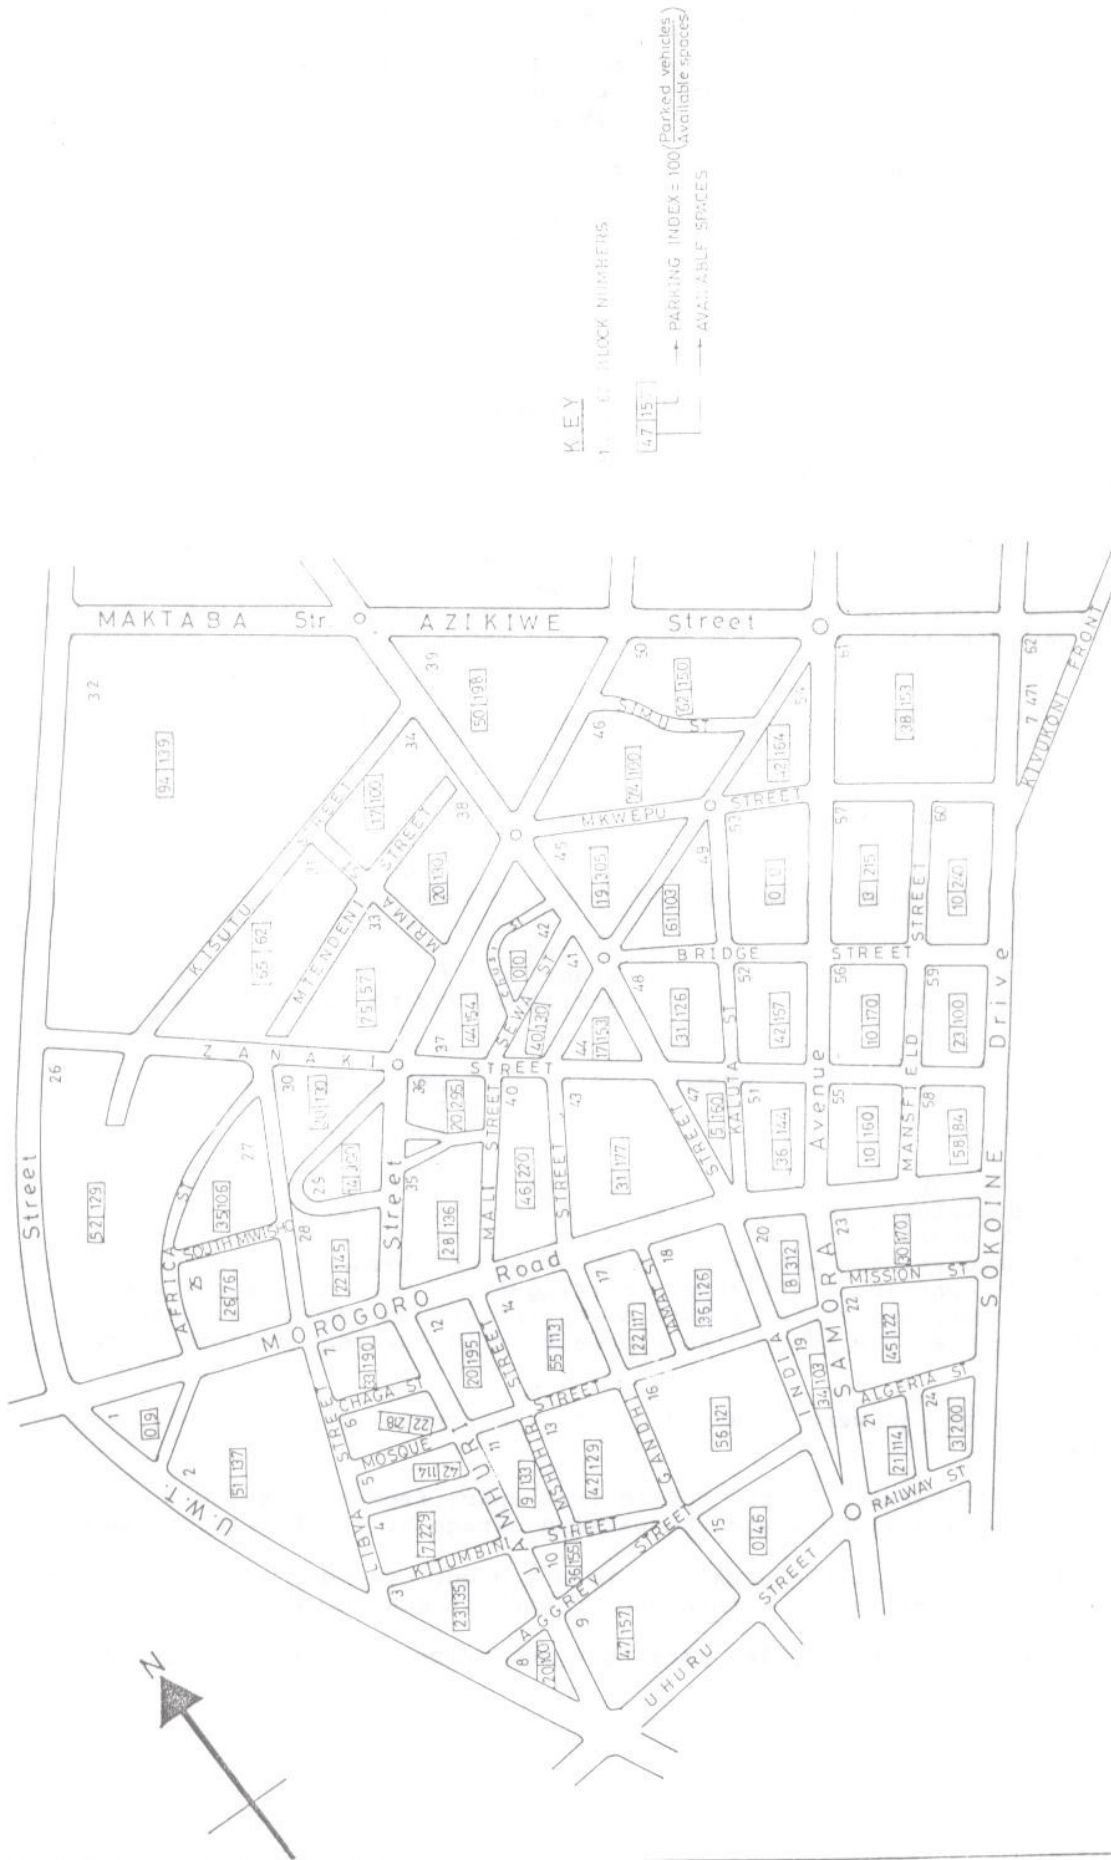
KEY
1 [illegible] BLOCK NUMBERS
47 | 15 → PARKING INDEX = 100 (Parked vehicles / Available spaces) → AVAILABLE SPACES

N

MAKTABA Str. AZIKIWE Street
U. W. T. Street
MOROGORO Road
AFRICA ST
SOUTH MWISHO
ZANAKI Street
KISUTU STREET
MTENDENI STREET
MRIMA
SEWA ST
MALI STREET
STREET
MKWEPU STREET
BRIDGE STREET
KALUTA ST
STREET
Avenue
MANSFIELD STREET
SAMORA
MISSION ST
SOKOINE Drive
KIVUKONI FRONT
LIBYA STREET
CHAGA ST
MOSQUE
JAMHURI STREET
MSHIHIRI STREET
KITUMBINI
AGGREY STREET
GANDHI
UMATA ST
INDIA
ALGERIA ST
RAILWAY ST
UHURU STREET
SIMU ST

1 0|9
2 51|137
3 23|135
4 7|229
5 42|117
6 22|78
7 33|190
8 20|100
9 47|157
10 36|155
11 9|133
12 20|195
13 42|129
14 55|113
15 0|46
16 56|121
17 22|117
18 36|126
19 34|103
20 8|312
21 21|114
22 45|122
23 30|170
24 3|200
25 28|76
26 52|129
27 35|106
28 22|145
29 14|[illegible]
30 20|130
31 55|62
32 94|139
33 75|57
34 17|100
35 28|136
36 20|295
37 44|154
38 20|130
39 50|198
40 46|270
41 40|130
42 0|10
43 31|177
44 17|153
45 19|205
46 24|190
47 5|160
48 31|126
49 61|103
50 62|150
51 36|144
52 42|157
53 0|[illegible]
54 12|164
55 10|160
56 10|170
57 13|215
58 58|84
59 23|100
60 10|240
61 38|153
62 7|471